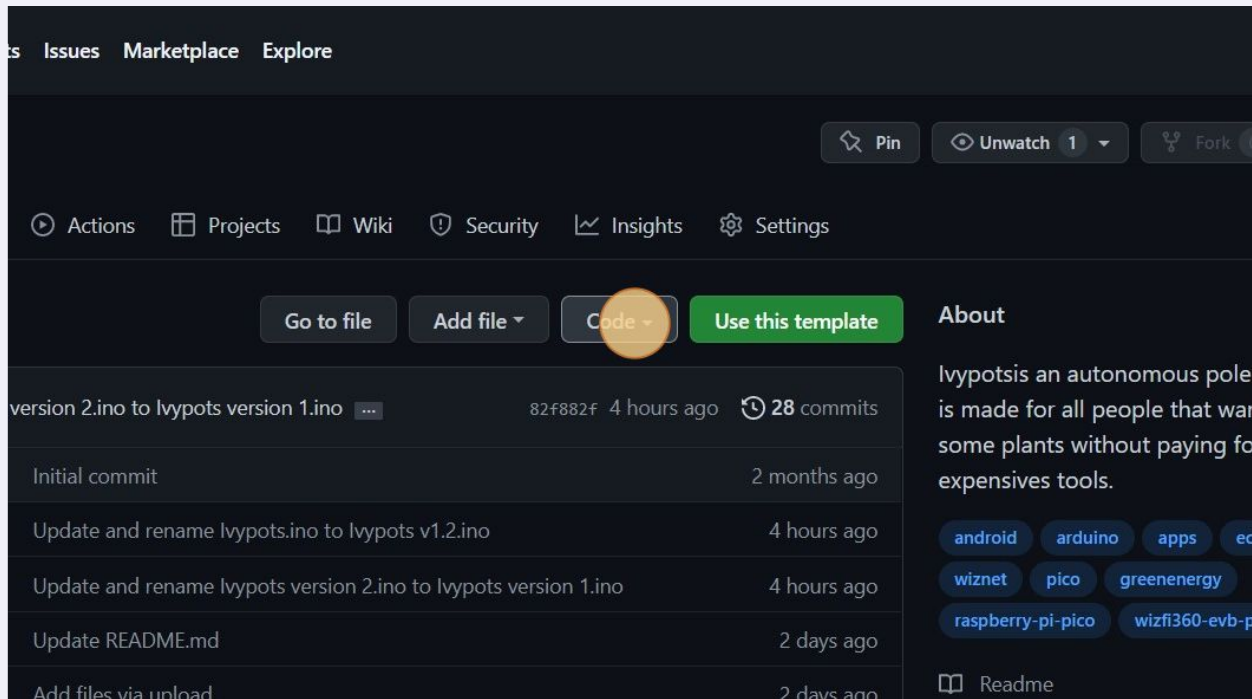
ts Issues Marketplace Explore

Pin Unwatch 1 Fork

Actions Projects Wiki Security Insights Settings

Go to file Add file Code Use this template

About

version 2.ino to Ivypots version 1.ino ... 82f882f 4 hours ago 28 commits

Initial commit 2 months ago

Update and rename Ivypots.ino to Ivypots v1.2.ino 4 hours ago

Update and rename Ivypots version 2.ino to Ivypots version 1.ino 4 hours ago

Update README.md 2 days ago

Add files via upload 2 days ago

Ivypotsis an autonomous pole is made for all people that war some plants without paying fo expensives tools.

android arduino apps ec wiznet pico greenenergy raspberry-pi-pico wizfi360-evb-p

Readme